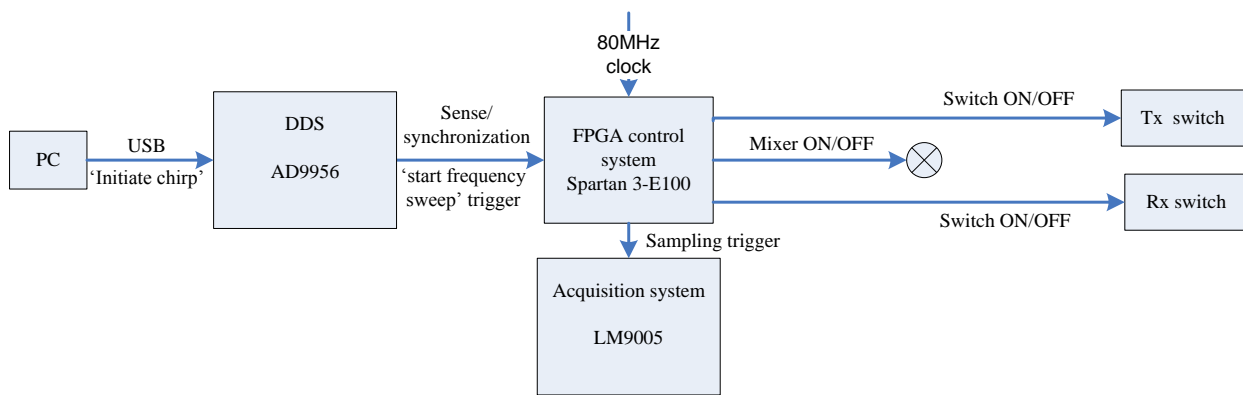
80MHz clock

PC

USB
'Initiate chirp'

DDS

AD9956

Sense/ synchronization
'start frequency sweep' trigger

FPGA control system Spartan 3-E100

Switch ON/OFF

Tx switch

Mixer ON/OFF

Rx switch

Switch ON/OFF

Sampling trigger

Acquisition system

LM9005